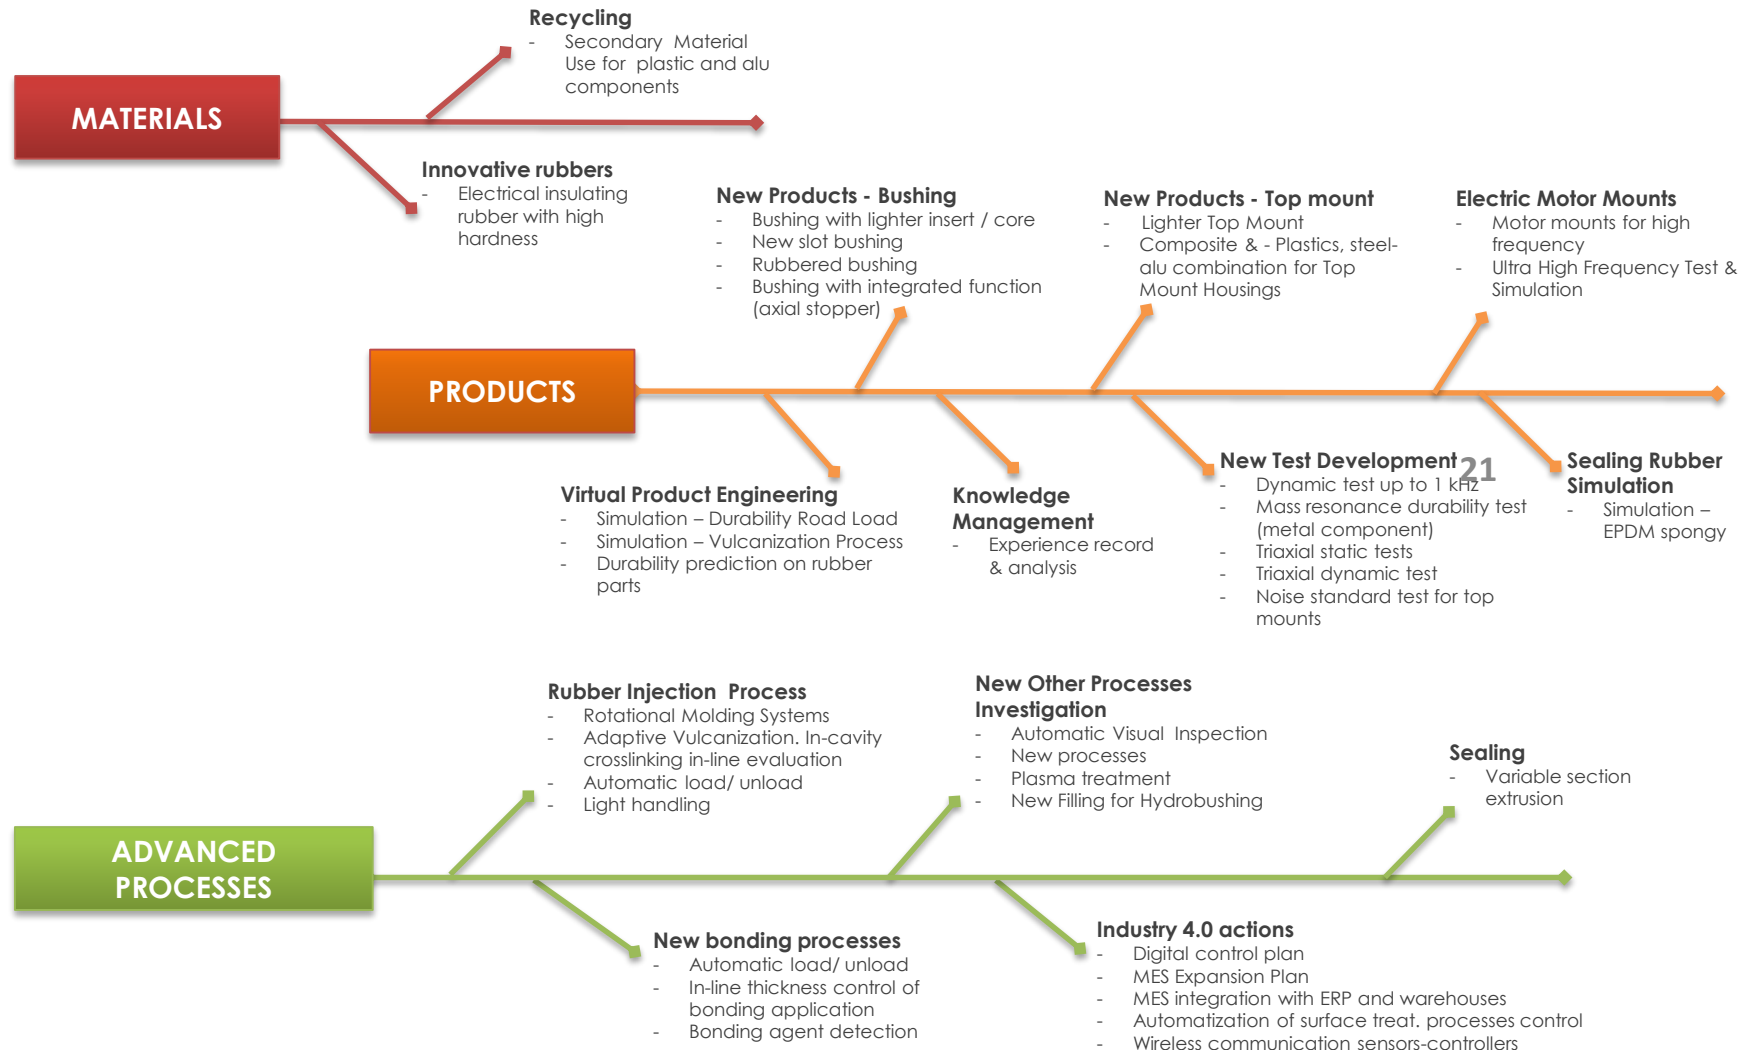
Recycling
- Secondary Material Use for plastic and alu components

MATERIALS

Innovative rubbers
- Electrical insulating rubber with high hardness

New Products - Bushing
- Bushing with lighter insert / core
- New slot bushing
- Rubbered bushing
- Bushing with integrated function (axial stopper)

New Products - Top mount
- Lighter Top Mount
- Composite & - Plastics, steel-alu combination for Top Mount Housings

Electric Motor Mounts
- Motor mounts for high frequency
- Ultra High Frequency Test & Simulation

PRODUCTS

Virtual Product Engineering
- Simulation – Durability Road Load
- Simulation – Vulcanization Process
- Durability prediction on rubber parts

Knowledge Management
- Experience record & analysis

New Test Development
- Dynamic test up to 1 kHz
- Mass resonance durability test (metal component)
- Triaxial static tests
- Triaxial dynamic test
- Noise standard test for top mounts

21

Sealing Rubber Simulation
- Simulation – EPDM spongy

Rubber Injection Process
- Rotational Molding Systems
- Adaptive Vulcanization. In-cavity crosslinking in-line evaluation
- Automatic load/ unload
- Light handling

New Other Processes Investigation
- Automatic Visual Inspection
- New processes
- Plasma treatment
- New Filling for Hydrobushing

Sealing
- Variable section extrusion

ADVANCED PROCESSES

New bonding processes
- Automatic load/ unload
- In-line thickness control of bonding application
- Bonding agent detection

Industry 4.0 actions
- Digital control plan
- MES Expansion Plan
- MES integration with ERP and warehouses
- Automatization of surface treat. processes control
- Wireless communication sensors-controllers